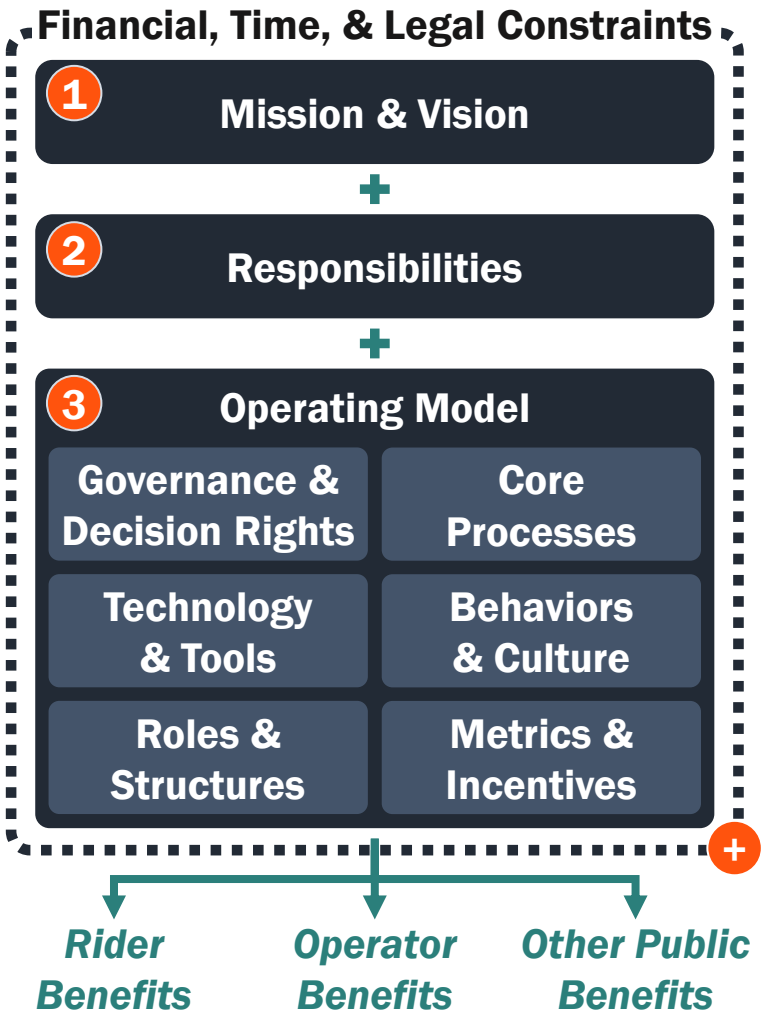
Financial, Time, & Legal Constraints

1 Mission & Vision

+

2 Responsibilities

+

3 Operating Model

| Governance & Decision Rights | Core Processes |
|---|---|
| Technology & Tools | Behaviors & Culture |
| Roles & Structures | Metrics & Incentives |

+

Rider Benefits

Operator Benefits

Other Public Benefits